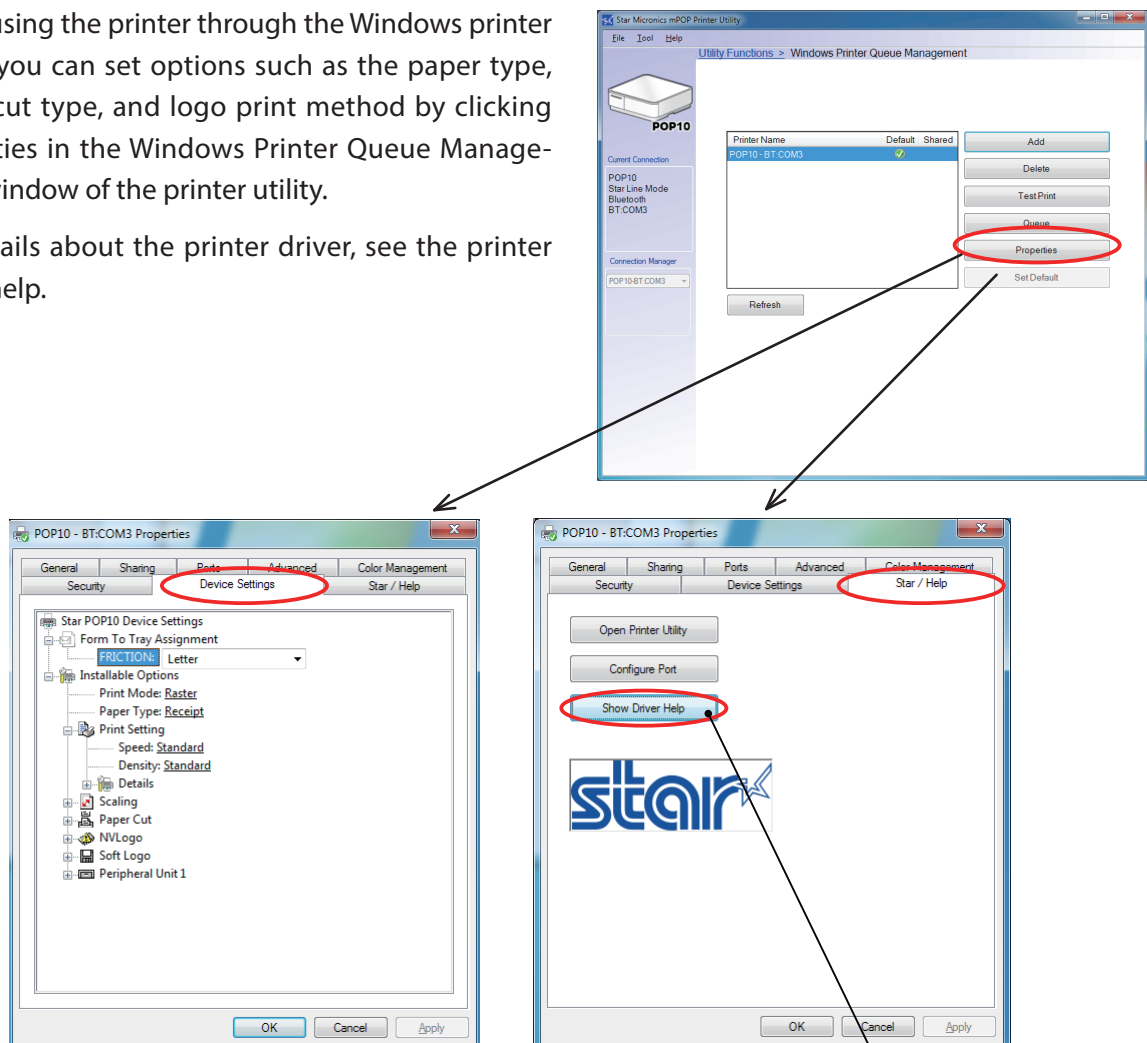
using the printer through the Windows printer you can set options such as the paper type, cut type, and logo print method by clicking ties in the Windows Printer Queue Manage- window of the printer utility.

ails about the printer driver, see the printer help.

Star Micronics mPOP Printer Utility
File Tool Help
Utility Functions > Windows Printer Queue Management
POP10
Current Connection
POP10
Star Line Mode
Bluetooth
BT:COM3
Connection Manager
POP10-BT:COM3

| Printer Name | Default | Shared |
|---|---|---|
| POP10 - BT:COM3 | | |

Add
Delete
Test Print
Queue
Properties
Set Default
Refresh

POP10 - BT:COM3 Properties
General Sharing Ports Advanced Color Management
Security Device Settings Star / Help
Star POP10 Device Settings
Form To Tray Assignment
FRICTION: Letter
Installable Options
Print Mode: Raster
Paper Type: Receipt
Print Setting
Speed: Standard
Density: Standard
Details
Scaling
Paper Cut
NVLogo
Soft Logo
Peripheral Unit 1
OK Cancel Apply

POP10 - BT:COM3 Properties
General Sharing Ports Advanced Color Management
Security Device Settings Star / Help
Open Printer Utility
Configure Port
Show Driver Help
star
OK Cancel Apply